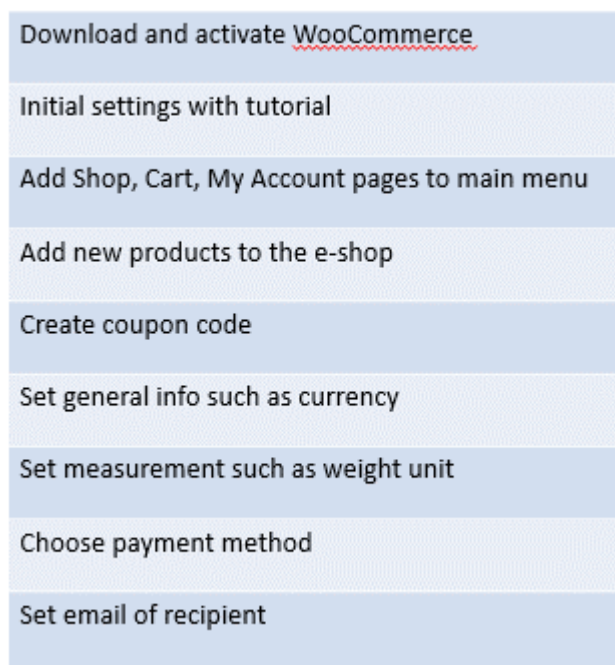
| Download and activate WooCommerce |
|---|
| Initial settings with tutorial |
| Add Shop, Cart, My Account pages to main menu |
| Add new products to the e-shop |
| Create coupon code |
| Set general info such as currency |
| Set measurement such as weight unit |
| Choose payment method |
| Set email of recipient |